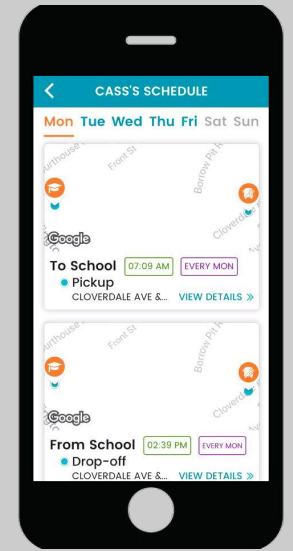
CASS'S SCHEDULE

Mon Tue Wed Thu Fri Sat Sun

urthouse
Front St
Borrow Pit R
Cloverdale
Google

To School 07:09 AM EVERY MON
Pickup
CLOVERDALE AVE &... VIEW DETAILS »

urthouse
Front St
Borrow Pit R
Cloverdale
Google

From School 02:39 PM EVERY MON
Drop-off
CLOVERDALE AVE &... VIEW DETAILS »